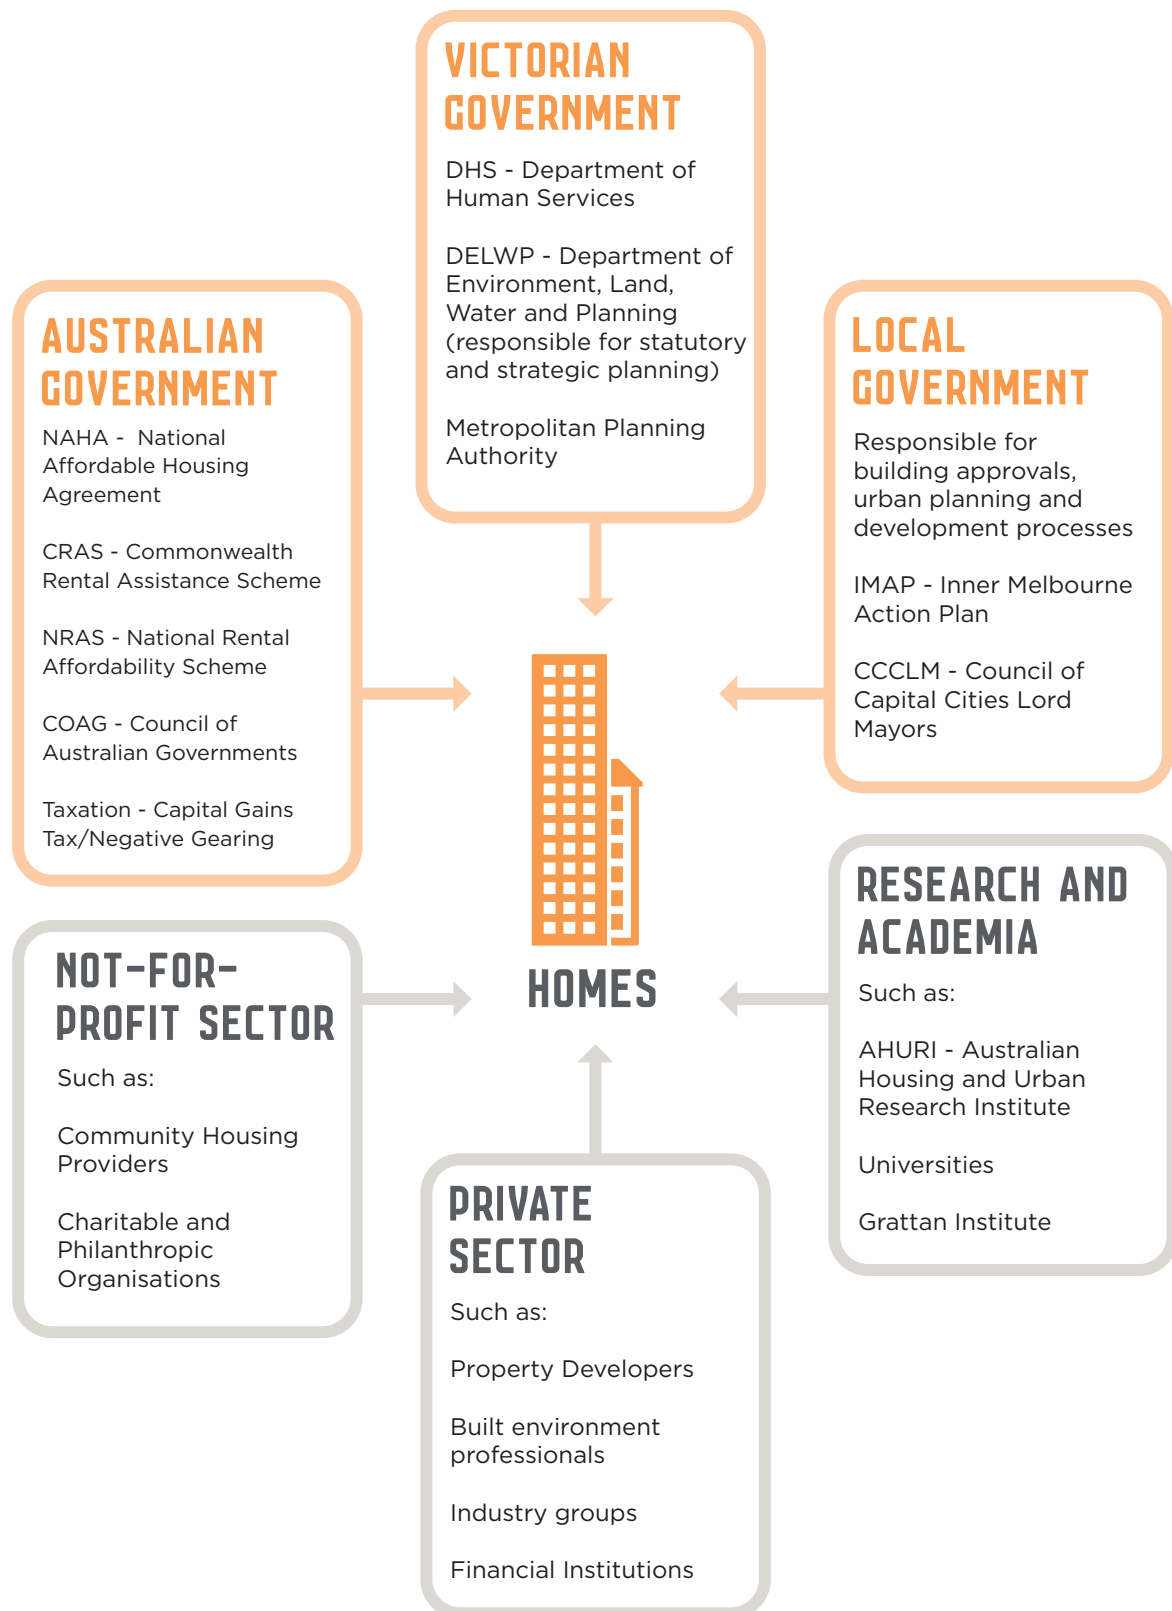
VICTORIAN GOVERNMENT

DHS - Department of Human Services

DELWP - Department of Environment, Land, Water and Planning (responsible for statutory and strategic planning)

Metropolitan Planning Authority

AUSTRALIAN GOVERNMENT

NAHA - National Affordable Housing Agreement

CRAS - Commonwealth Rental Assistance Scheme

NRAS - National Rental Affordability Scheme

COAG - Council of Australian Governments

Taxation - Capital Gains Tax/Negative Gearing

LOCAL GOVERNMENT

Responsible for building approvals, urban planning and development processes

IMAP - Inner Melbourne Action Plan

CCCLM - Council of Capital Cities Lord Mayors

HOMES

NOT-FOR-PROFIT SECTOR

Such as:

Community Housing Providers

Charitable and Philanthropic Organisations

RESEARCH AND ACADEMIA

Such as:

AHURI - Australian Housing and Urban Research Institute

Universities

Grattan Institute

PRIVATE SECTOR

Such as:

Property Developers

Built environment professionals

Industry groups

Financial Institutions